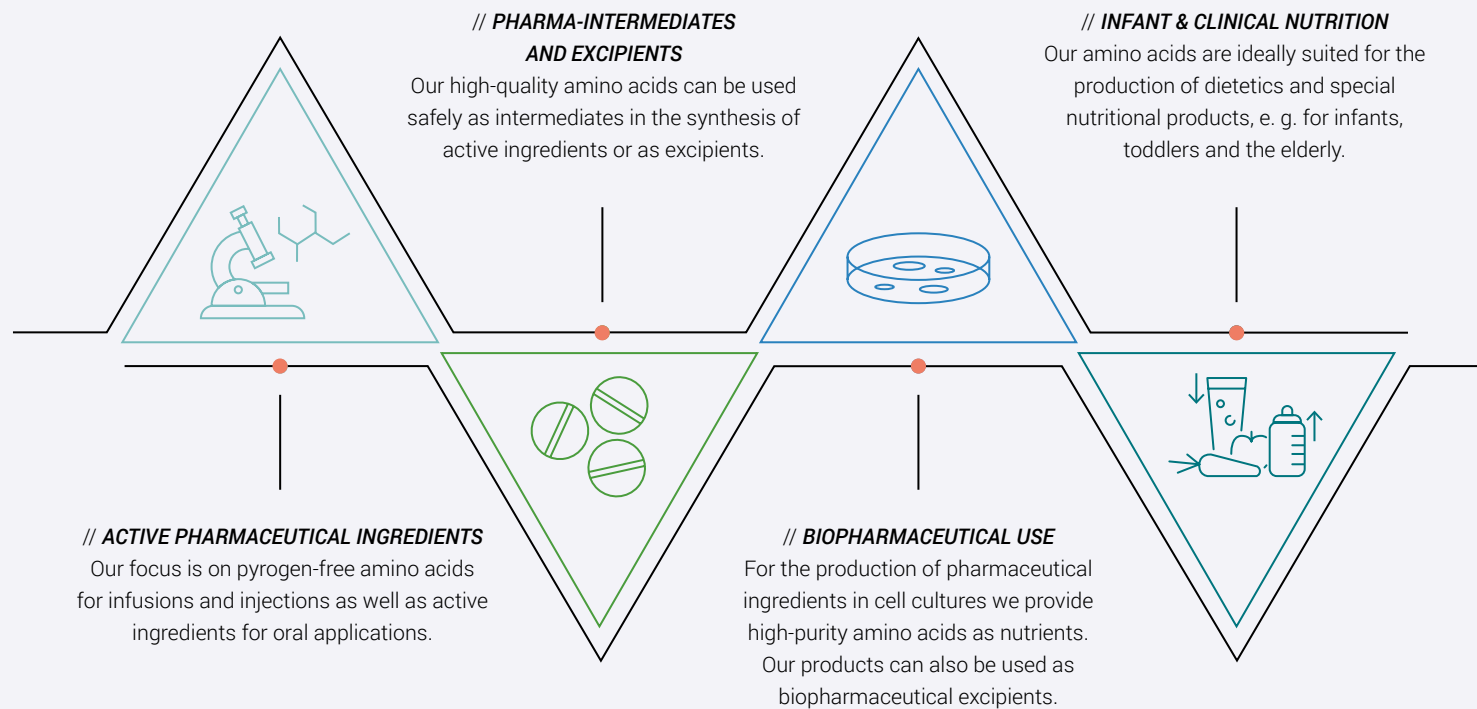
// PHARMA-INTERMEDIATES AND EXCIPIENTS
Our high-quality amino acids can be used safely as intermediates in the synthesis of active ingredients or as excipients.

// INFANT & CLINICAL NUTRITION
Our amino acids are ideally suited for the production of dietetics and special nutritional products, e. g. for infants, toddlers and the elderly.

// ACTIVE PHARMACEUTICAL INGREDIENTS
Our focus is on pyrogen-free amino acids for infusions and injections as well as active ingredients for oral applications.

// BIOPHARMACEUTICAL USE
For the production of pharmaceutical ingredients in cell cultures we provide high-purity amino acids as nutrients. Our products can also be used as biopharmaceutical excipients.